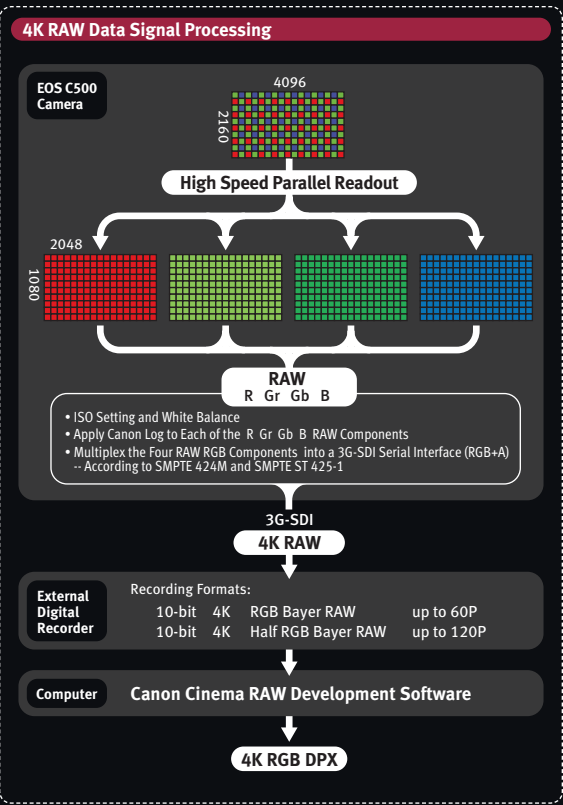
4K RAW Data Signal Processing

EOS C500 Camera

4096

2160

High Speed Parallel Readout

2048

1080

RAW
R Gr Gb B

• ISO Setting and White Balance
• Apply Canon Log to Each of the R Gr Gb B RAW Components
• Multiplex the Four RAW RGB Components into a 3G-SDI Serial Interface (RGB+A) -- According to SMPTE 424M and SMPTE ST 425-1

3G-SDI

4K RAW

External Digital Recorder

Recording Formats:

| 10-bit | 4K | RGB Bayer RAW | up to 60P |
|---|---|---|---|
| 10-bit | 4K | Half RGB Bayer RAW | up to 120P |

Computer

Canon Cinema RAW Development Software

4K RGB DPX